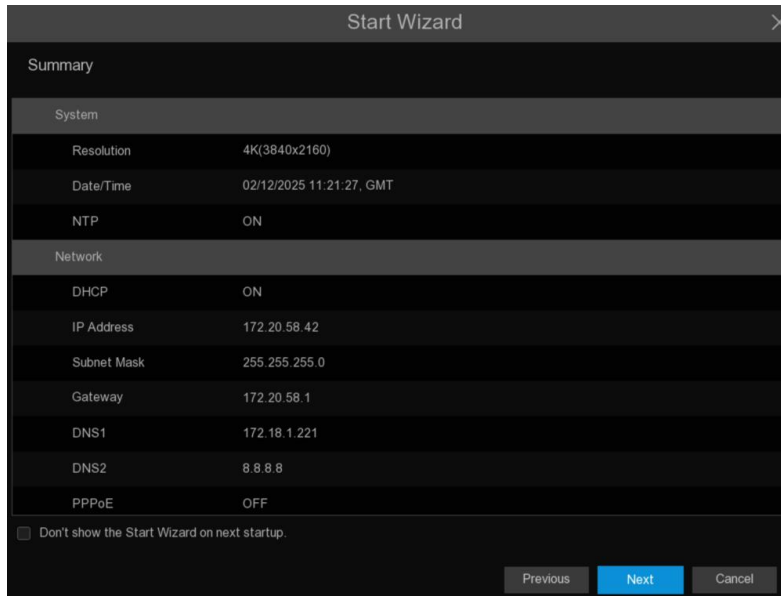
Start Wizard

Summary

System

| | |
|---|---|
| Resolution | 4K(3840x2160) |
| Date/Time | 02/12/2025 11:21:27, GMT |
| NTP | ON |

Network

| | |
|---|---|
| DHCP | ON |
| IP Address | 172.20.58.42 |
| Subnet Mask | 255.255.255.0 |
| Gateway | 172.20.58.1 |
| DNS1 | 172.18.1.221 |
| DNS2 | 8.8.8.8 |
| PPPoE | OFF |

Don't show the Start Wizard on next startup.

Previous Next Cancel